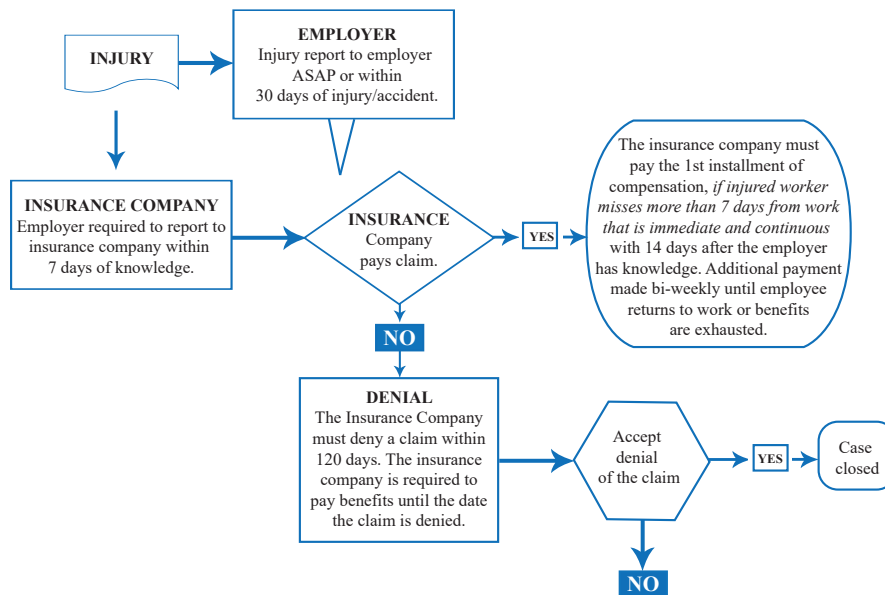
INJURY

EMPLOYER
Injury report to employer ASAP or within 30 days of injury/accident.

INSURANCE COMPANY
Employer required to report to insurance company within 7 days of knowledge.

INSURANCE
Company pays claim.

YES

The insurance company must pay the 1st installment of compensation, *if injured worker misses more than 7 days from work that is immediate and continuous* with 14 days after the employer has knowledge. Additional payment made bi-weekly until employee returns to work or benefits are exhausted.

NO

DENIAL
The Insurance Company must deny a claim within 120 days. The insurance company is required to pay benefits until the date the claim is denied.

Accept denial of the claim

YES

Case closed

NO